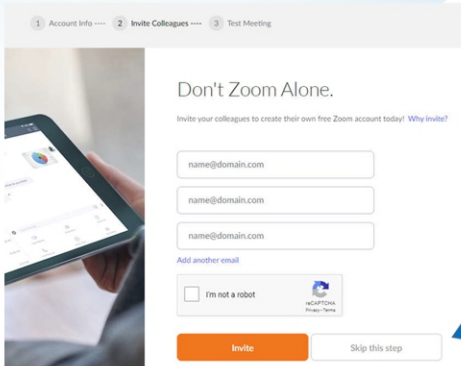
1 Account Info ····· 2 Invite Colleagues ····· 3 Test Meeting

Don't Zoom Alone.

Invite your colleagues to create their own free Zoom account today! Why invite?

name@domain.com

name@domain.com

name@domain.com

Add another email

I'm not a robot

reCAPTCHA
Privacy - Terms

Invite

Skip this step